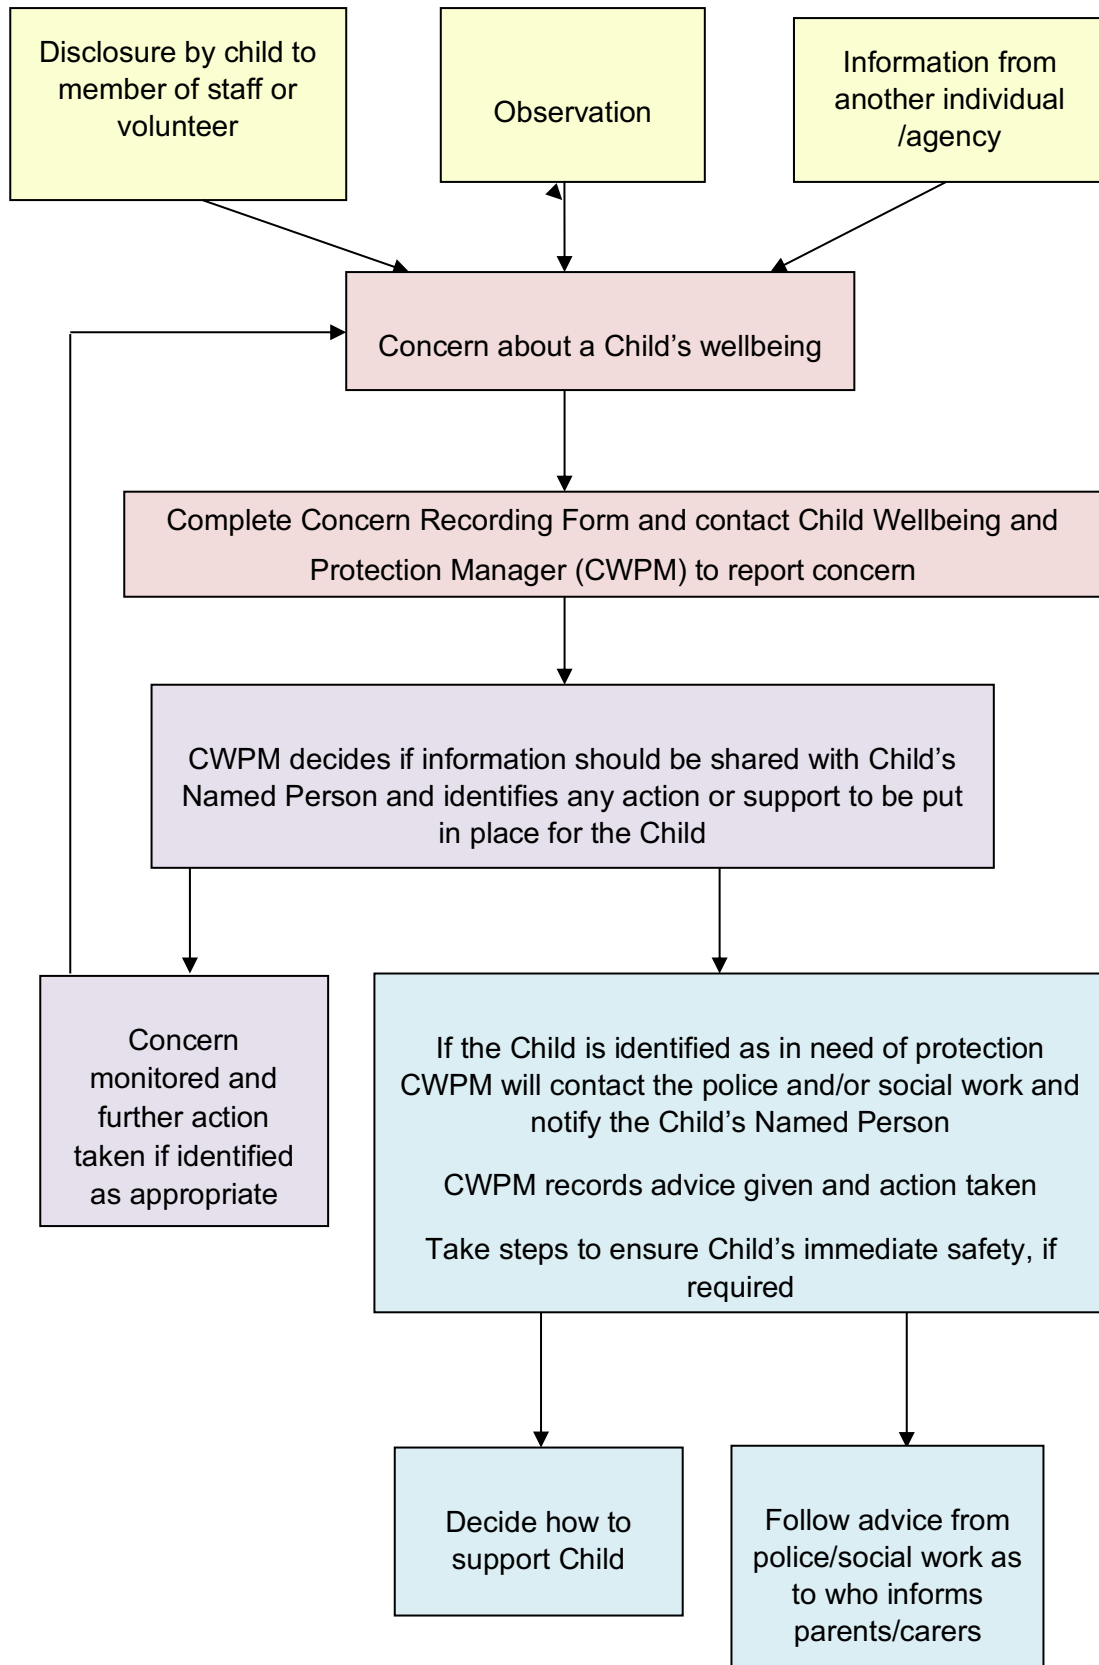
Disclosure by child to member of staff or volunteer

Observation

Information from another individual /agency

Concern about a Child's wellbeing

Complete Concern Recording Form and contact Child Wellbeing and Protection Manager (CWPM) to report concern

CWPM decides if information should be shared with Child's Named Person and identifies any action or support to be put in place for the Child

Concern monitored and further action taken if identified as appropriate

If the Child is identified as in need of protection CWPM will contact the police and/or social work and notify the Child's Named Person

CWPM records advice given and action taken

Take steps to ensure Child's immediate safety, if required

Decide how to support Child

Follow advice from police/social work as to who informs parents/carers